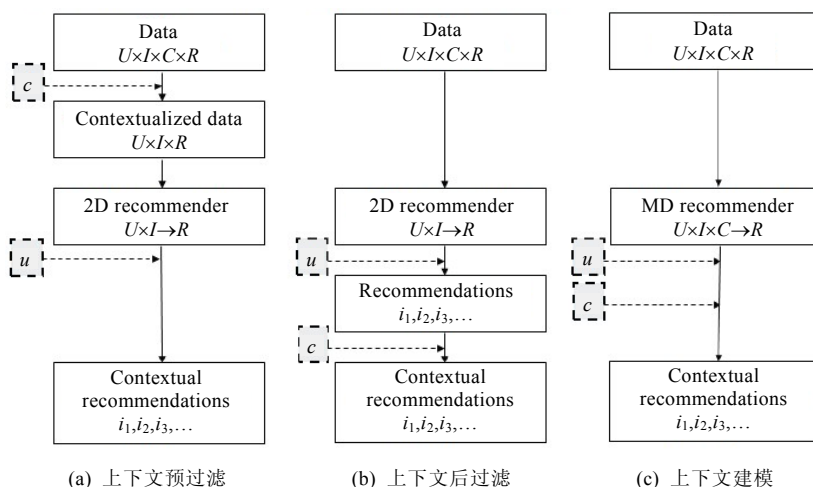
Data
$U \times I \times C \times R$

$c$

Contextualized data
$U \times I \times R$

2D recommender
$U \times I \rightarrow R$

$u$

Contextual recommendations
$i_1, i_2, i_3, \ldots$

(a) 上下文预过滤

Data
$U \times I \times C \times R$

2D recommender
$U \times I \rightarrow R$

$u$

Recommendations
$i_1, i_2, i_3, \ldots$

$c$

Contextual recommendations
$i_1, i_2, i_3, \ldots$

(b) 上下文后过滤

Data
$U \times I \times C \times R$

MD recommender
$U \times I \times C \rightarrow R$

$u$

$c$

Contextual recommendations
$i_1, i_2, i_3, \ldots$

(c) 上下文建模